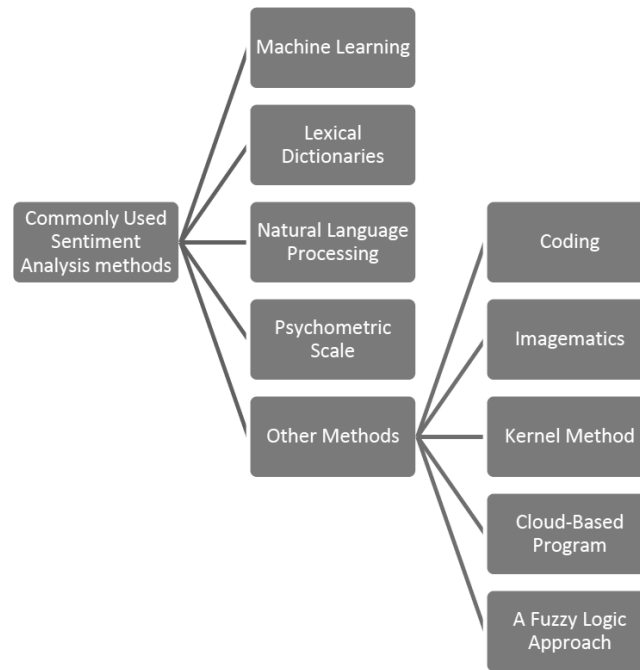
Commonly Used Sentiment Analysis methods

Machine Learning

Lexical Dictionaries

Natural Language Processing

Psychometric Scale

Other Methods

Coding

Imagematics

Kernel Method

Cloud-Based Program

A Fuzzy Logic Approach